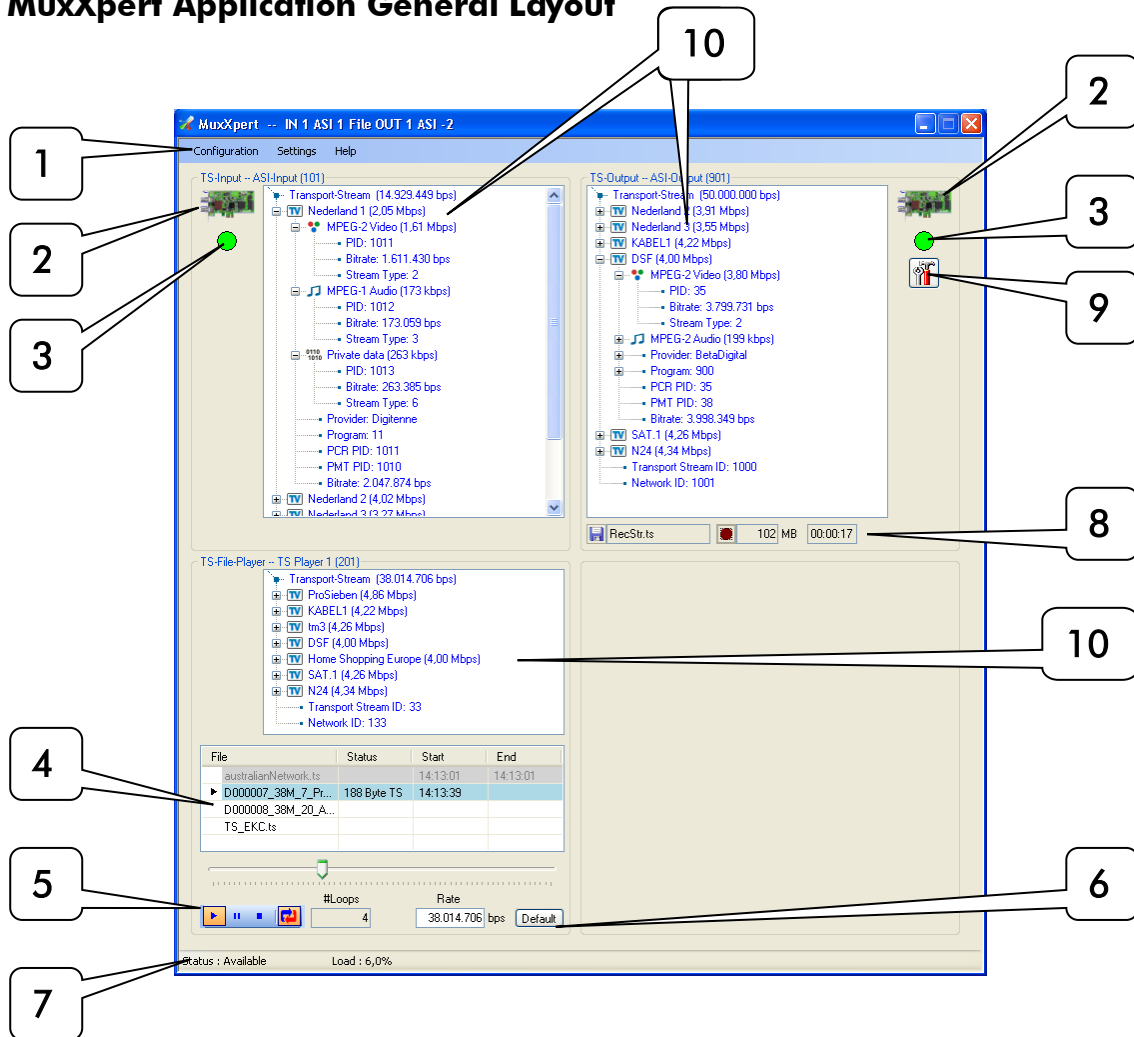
MuxXpert Application General Layout

10

2

MuxXpert -- IN 1 ASI 1 File OUT 1 ASI -2

1

Configuration Settings Help

TS-Input -- ASI-Input (101)

Transport-Stream (14.929.449 bps)
Nederland 1 (2,05 Mbps)
MPEG-2 Video (1,61 Mbps)
PID: 1011
Bitrate: 1.611.430 bps
Stream Type: 2
MPEG-1 Audio (173 kbps)
PID: 1012
Bitrate: 173.059 bps
Stream Type: 3
Private data (263 kbps)
PID: 1013
Bitrate: 263.385 bps
Stream Type: 6
Provider: Digitenne
Program: 11
PCR PID: 1011
PMT PID: 1010
Bitrate: 2.047.874 bps
Nederland 2 (4,02 Mbps)
Nederland 3 (3,27 Mbps)

2

3

TS-Output -- ASI-Output (901)

Transport-Stream (50.000.000 bps)
Nederland 2 (3,91 Mbps)
Nederland 3 (3,55 Mbps)
KABEL1 (4,22 Mbps)
DSF (4,00 Mbps)
MPEG-2 Video (3,80 Mbps)
PID: 35
Bitrate: 3.799.731 bps
Stream Type: 2
MPEG-2 Audio (199 kbps)
Provider: BetaDigital
Program: 900
PCR PID: 35
PMT PID: 38
Bitrate: 3.998.349 bps
SAT.1 (4,26 Mbps)
N24 (4,34 Mbps)
Transport Stream ID: 1000
Network ID: 1001

3

9

RecStr.ts 102 MB 00:00:17

8

TS-File-Player -- TS Player 1 (201)

Transport-Stream (38.014.706 bps)
ProSieben (4,86 Mbps)
KABEL1 (4,22 Mbps)
tm3 (4,26 Mbps)
DSF (4,00 Mbps)
Home Shopping Europe (4,00 Mbps)
SAT.1 (4,26 Mbps)
N24 (4,34 Mbps)
Transport Stream ID: 33
Network ID: 133

10

4

| File | Status | Start | End |
|---|---|---|---|
| australianNetwork.ts | | 14:13:01 | 14:13:01 |
| D000007_38M_7_Pr... | 188 Byte TS | 14:13:39 | |
| D000008_38M_20_A... | | | |
| TS_EKC.ts | | | |

5

#Loops 4

Rate 38.014.706 bps Default

6

Status : Available Load : 6,0%

7